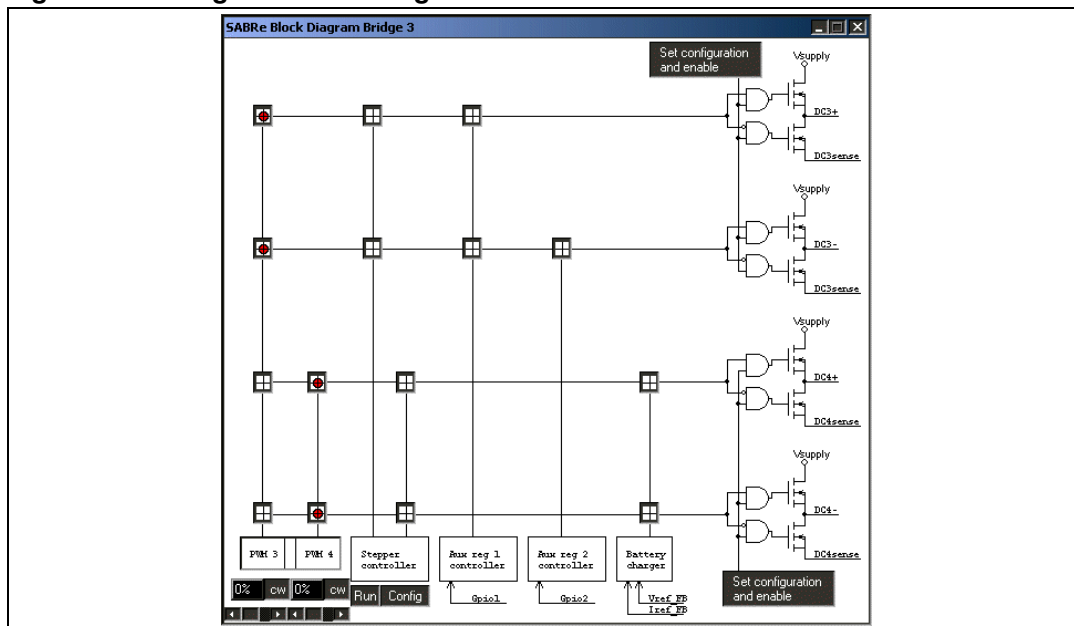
SABRe Block Diagram Bridge 3

Set configuration and enable

Vsupply

DC3+

DC3sense

Vsupply

DC3-

DC3sense

Vsupply

DC4+

DC4sense

Vsupply

DC4-

DC4sense

PWM 3

PWM 4

Stepper controller

Aux reg 1 controller

Aux reg 2 controller

Battery charger

0% cw 0% cw

Run Config

Gpio1

Gpio2

Vref_FB

Iref_FB

Set configuration and enable